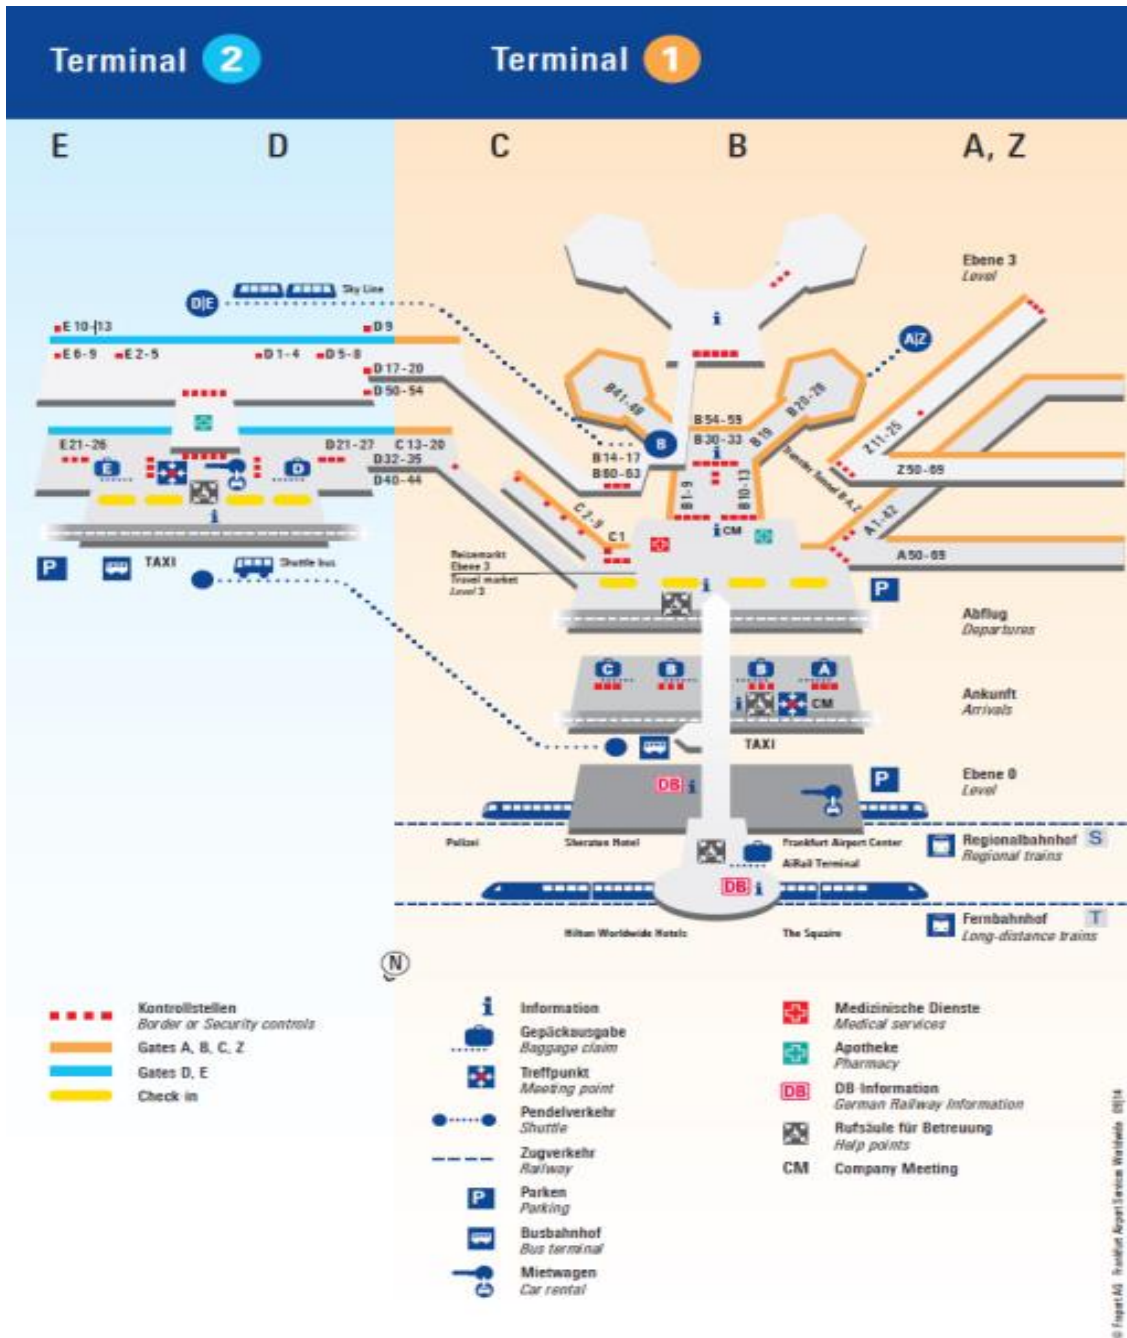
Terminal 2

Terminal 1

E D C B A, Z

Ebene 3
Level

Sky Line
D|E
E 10-13
D 9
E 6-9 E 2-5 D 1-4 D 5-8
D 17-20
D 50-54
E 21-26 D 21-27 C 13-20
D 32-35
D 40-44
E D
TAXI Shuttle bus
P

A|Z
B 41-49
B 54-59
B 20-28
Z 11-25
B 30-33
B 19
B 14-17
B 60-63
B
Z 50-69
Transfer Tunnel B-A,Z
B 1-9
B 10-13
C 2-9
A 1-42
C 1
CM
A 50-69
Reisemarkt Ebene 3
Travel market Level 3
P

Abflug
Departures

C B B A
CM
Ankunft
Arrivals

TAXI

P
Ebene 0
Level
DB

Polizei Sheraton Hotel Frankfurt Airport Center
AIRail Terminal
Regionalbahnhof S
Regional trains
DB
Hilton Worldwide Hotels The Squaire
Fernbahnhof T
Long-distance trains

N

Kontrollstellen
Border or Security controls
Gates A, B, C, Z
Gates D, E
Check in

Information
Gepäckausgabe
Baggage claim
Treffpunkt
Meeting point
Pendelverkehr
Shuttle
Zugverkehr
Railway
Parken
Parking
Busbahnhof
Bus terminal
Mietwagen
Car rental

Medizinische Dienste
Medical services
Apotheke
Pharmacy
DB-Information
German Railway Information
Rufsäule für Betreuung
Help points
CM Company Meeting

© Fraport AG Frankfurt Airport Services Worldwide 05/14